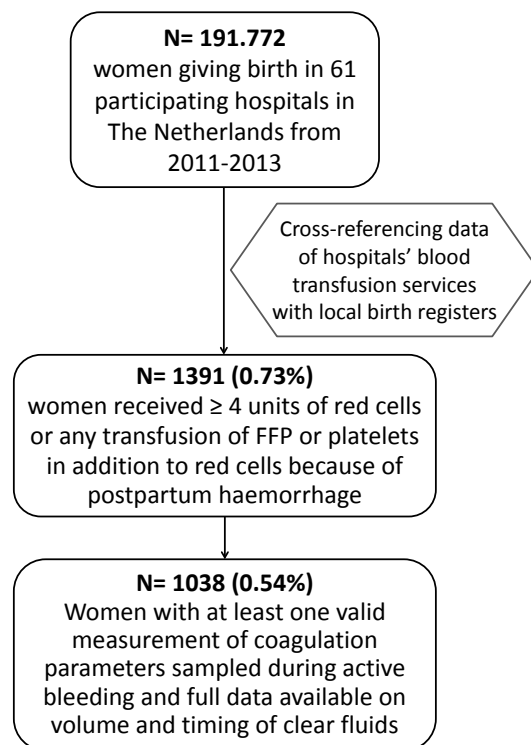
N= 191.772
women giving birth in 61 participating hospitals in The Netherlands from 2011-2013

Cross-referencing data of hospitals' blood transfusion services with local birth registers

N= 1391 (0.73%)
women received ≥ 4 units of red cells or any transfusion of FFP or platelets in addition to red cells because of postpartum haemorrhage

N= 1038 (0.54%)
Women with at least one valid measurement of coagulation parameters sampled during active bleeding and full data available on volume and timing of clear fluids